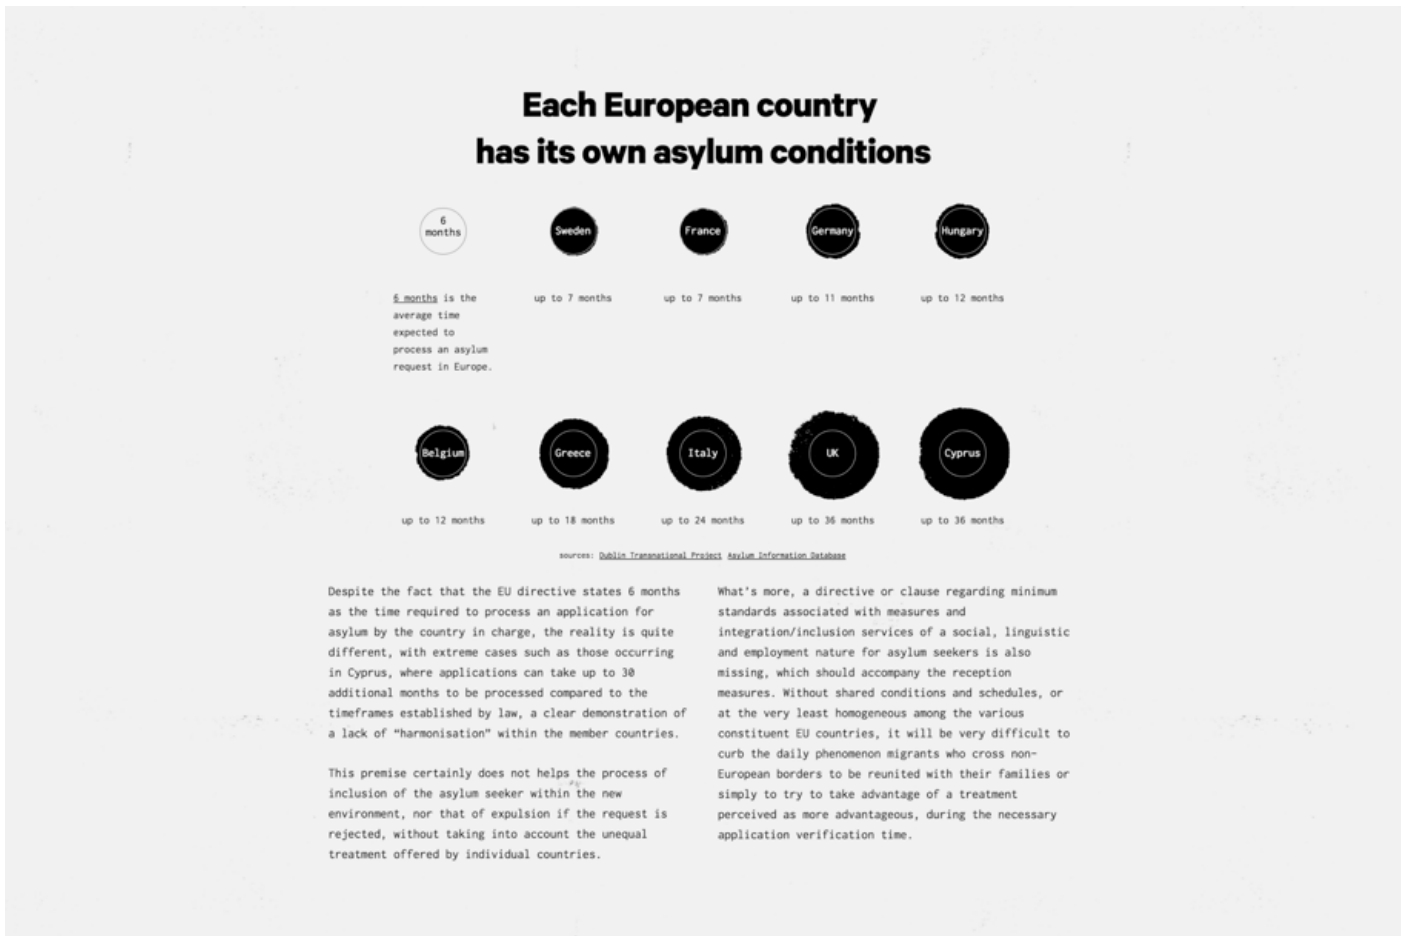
Each European country
has its own asylum conditions

6 months

Sweden

France

Germany

Hungary

6 months is the average time expected to process an asylum request in Europe.

up to 7 months

up to 7 months

up to 11 months

up to 12 months

Belgium

Greece

Italy

UK

Cyprus

up to 12 months

up to 18 months

up to 24 months

up to 36 months

up to 36 months

sources: Dublin Transnational Project Asylum Information Database

Despite the fact that the EU directive states 6 months as the time required to process an application for asylum by the country in charge, the reality is quite different, with extreme cases such as those occurring in Cyprus, where applications can take up to 30 additional months to be processed compared to the timeframes established by law, a clear demonstration of a lack of "harmonisation" within the member countries.

This premise certainly does not helps the process of inclusion of the asylum seeker within the new environment, nor that of expulsion if the request is rejected, without taking into account the unequal treatment offered by individual countries.

What's more, a directive or clause regarding minimum standards associated with measures and integration/inclusion services of a social, linguistic and employment nature for asylum seekers is also missing, which should accompany the reception measures. Without shared conditions and schedules, or at the very least homogeneous among the various constituent EU countries, it will be very difficult to curb the daily phenomenon migrants who cross non-European borders to be reunited with their families or simply to try to take advantage of a treatment perceived as more advantageous, during the necessary application verification time.